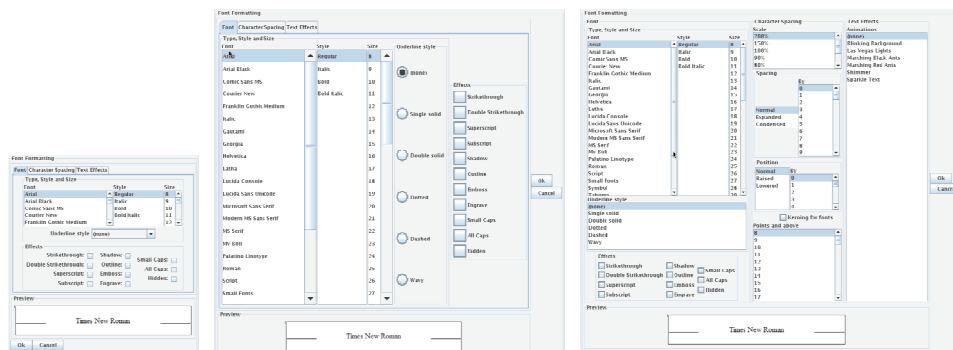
Font Formatting
Font | Character Spacing | Text Effects
Type, Style and Size
Font
Arial
Arial Black
Comic Sans MS
Courier New
Franklin Gothic Medium
Style
Regular
Italic
Bold
Bold Italic
Size
8
9
10
11
12
Underline style (none)
Effects
Strikethrough:
Double Strikethrough:
Superscript:
Subscript:
Shadow:
Outline:
Emboss:
Engrave:
Small Caps:
All Caps:
Hidden:
Preview
Times New Roman
Ok | Cancel

Font Formatting
Font | Character Spacing | Text Effects
Type, Style and Size
Font
Arial
Arial Black
Comic Sans MS
Courier New
Franklin Gothic Medium
Italic
Gautami
Georgia
Helvetica
Latha
Lucida Console
Lucida Sans Unicode
Microsoft Sans Serif
Modern MS Sans Serif
MS Serif
MV Boli
Palatino Linotype
Roman
Script
Small Fonts
Style
Regular
Italic
Bold
Bold Italic
Size
8
9
10
11
12
13
14
15
16
17
18
19
20
21
22
23
24
25
26
27
Underline style
(none)
Single solid
Double solid
Dotted
Dashed
Wavy
Effects
Strikethrough
Double Strikethrough
Superscript
Subscript
Shadow
Outline
Emboss
Engrave
Small Caps
All Caps
Hidden
Ok
Cancel
Preview
Times New Roman

Font Formatting
Font
Type, Style and Size
Font
Arial
Arial Black
Comic Sans MS
Courier New
Franklin Gothic Medium
Italic
Gautami
Georgia
Helvetica
Latha
Lucida Console
Lucida Sans Unicode
Microsoft Sans Serif
Modern MS Sans Serif
MS Serif
MV Boli
Palatino Linotype
Roman
Script
Small fonts
Symbol
Tahoma
Style
Regular
Italic
Bold
Bold Italic
Size
8
9
10
11
12
13
14
15
16
17
18
19
20
21
22
23
24
25
26
27
28
Underline style
(none)
Single solid
Double solid
Dotted
Dashed
Wavy
Effects
Strikethrough
Double Strikethrough
Superscript
Subscript
Shadow
Outline
Emboss
Engrave
Small Caps
All Caps
Hidden
Character Spacing
Scale
200%
150%
100%
90%
80%
Spacing
By
Normal
Expanded
Condensed
0
1
2
3
4
5
6
7
8
9
Position
By
Normal
Raised
Lowered
0
1
2
3
Kerning for fonts
Points and above
8
9
10
11
12
13
14
15
16
17
Text Effects
Animations
(none)
Blinking Background
Las Vegas Lights
Marching Black Ants
Marching Red Ants
Shimmer
Sparkle Text
Ok
Cancel
Preview
Times New Roman